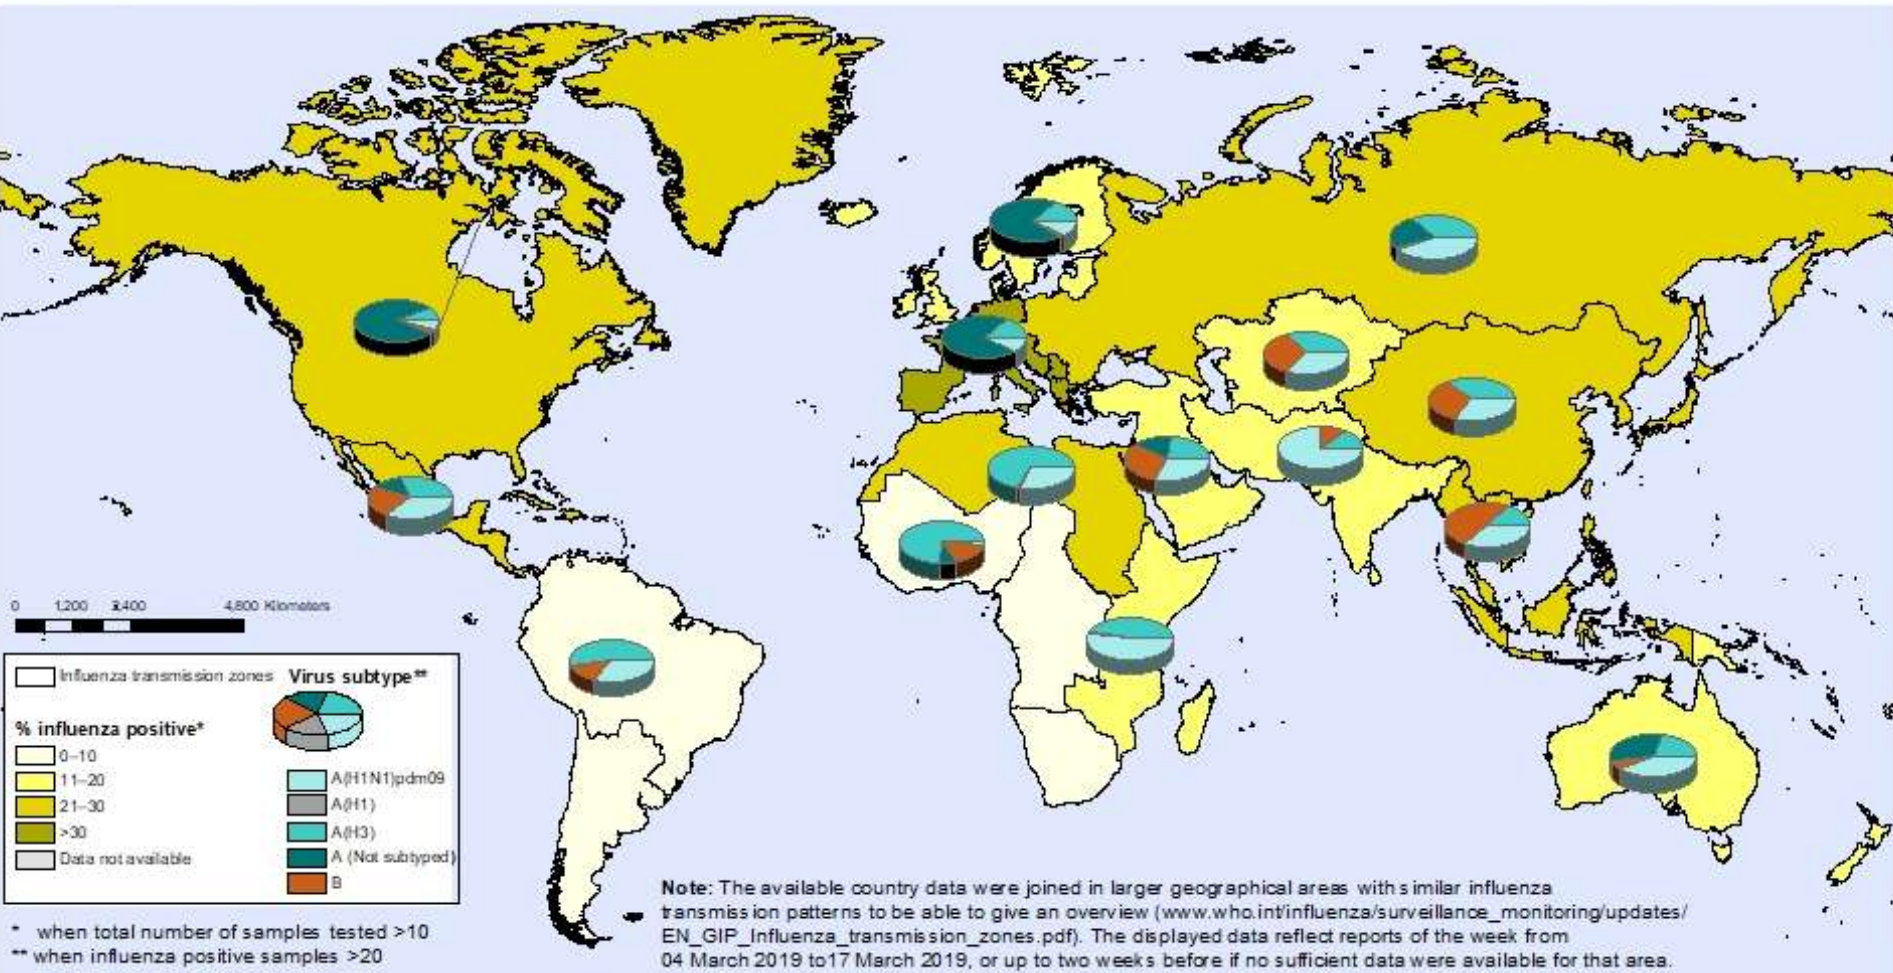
0 1,200 2,400 4,800 Kilometers

Influenza transmission zones

Virus subtype**

% influenza positive*

0–10
11–20
21–30
>30
Data not available

A(H1N1)pdm09
A(H1)
A(H3)
A (Not subtyped)
B

* when total number of samples tested >10
** when influenza positive samples >20

Note: The available country data were joined in larger geographical areas with similar influenza transmission patterns to be able to give an overview (www.who.int/influenza/surveillance_monitoring/updates/EN_GIP_Influenza_transmission_zones.pdf). The displayed data reflect reports of the week from 04 March 2019 to17 March 2019, or up to two weeks before if no sufficient data were available for that area.